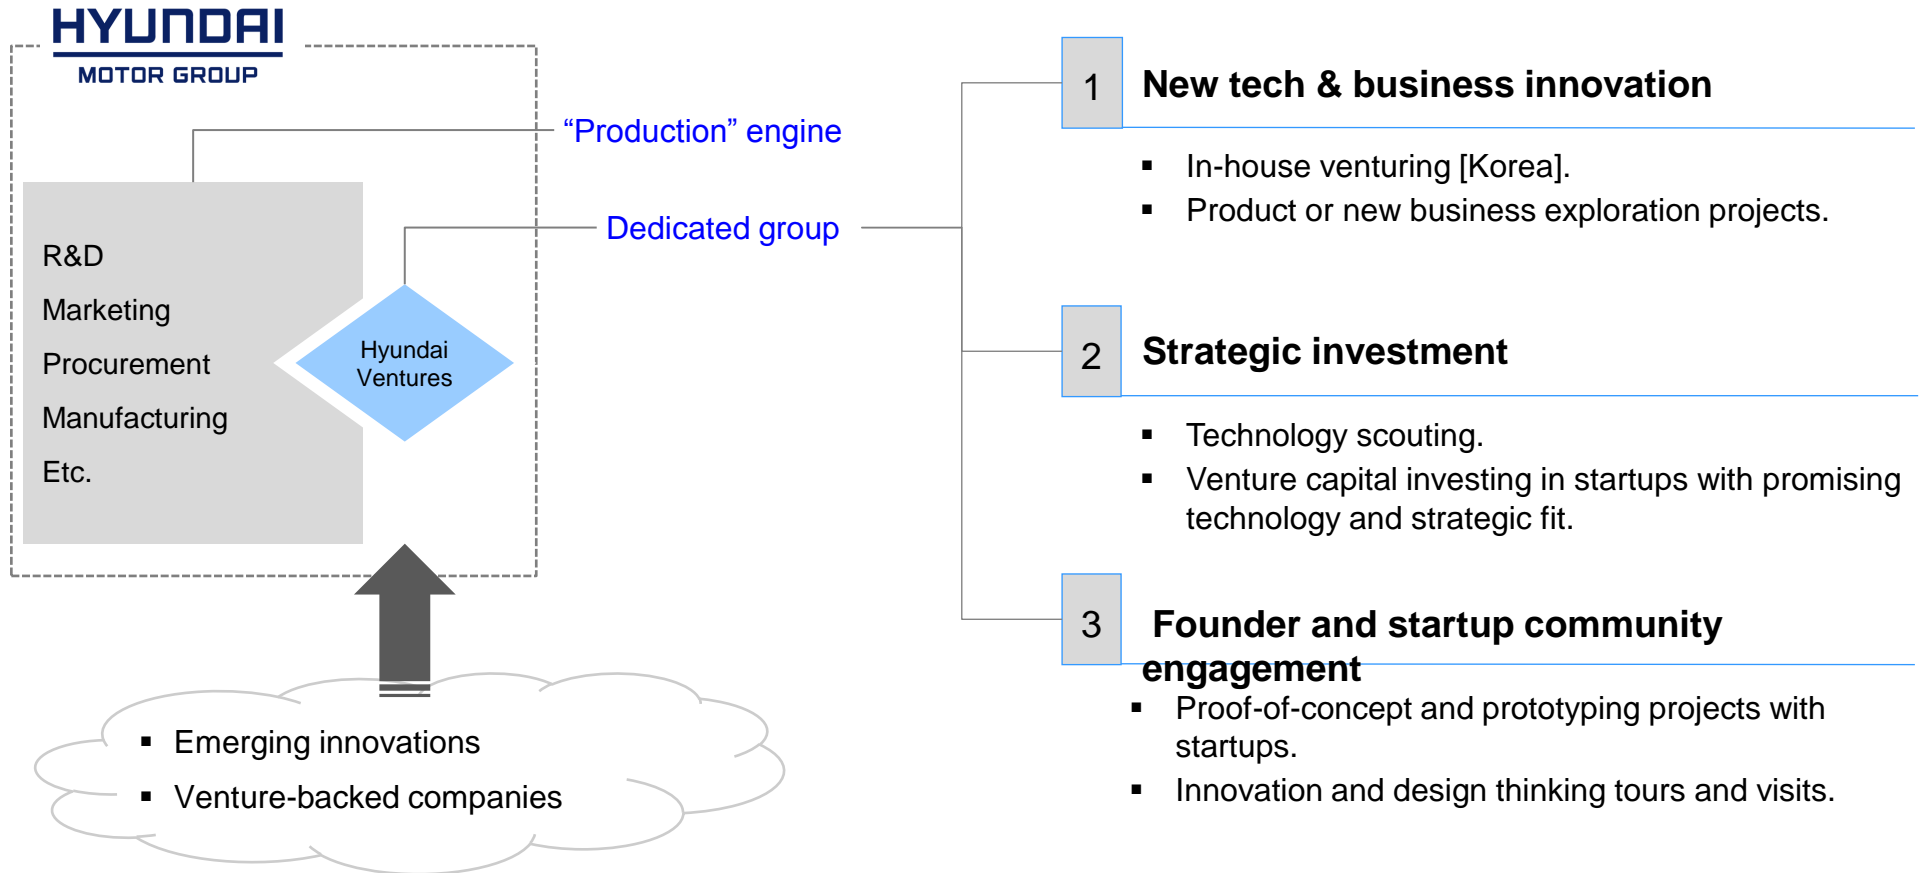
HYUNDAI
MOTOR GROUP

“Production” engine

Dedicated group

R&D
Marketing
Procurement
Manufacturing
Etc.

Hyundai Ventures

▪ Emerging innovations
▪ Venture-backed companies

1 New tech & business innovation

▪ In-house venturing [Korea].
▪ Product or new business exploration projects.

2 Strategic investment

▪ Technology scouting.
▪ Venture capital investing in startups with promising technology and strategic fit.

3 Founder and startup community engagement

▪ Proof-of-concept and prototyping projects with startups.
▪ Innovation and design thinking tours and visits.